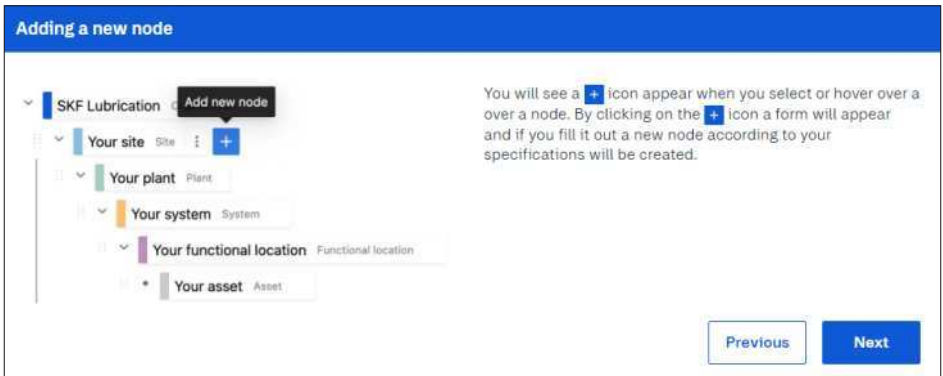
Adding a new node

SKF Lubrication
Add new node
Your site Site
+
Your plant Plant
Your system System
Your functional location Functional location
Your asset Asset

You will see a + icon appear when you select or hover over a over a node. By clicking on the + icon a form will appear and if you fill it out a new node according to your specifications will be created.

Previous
Next